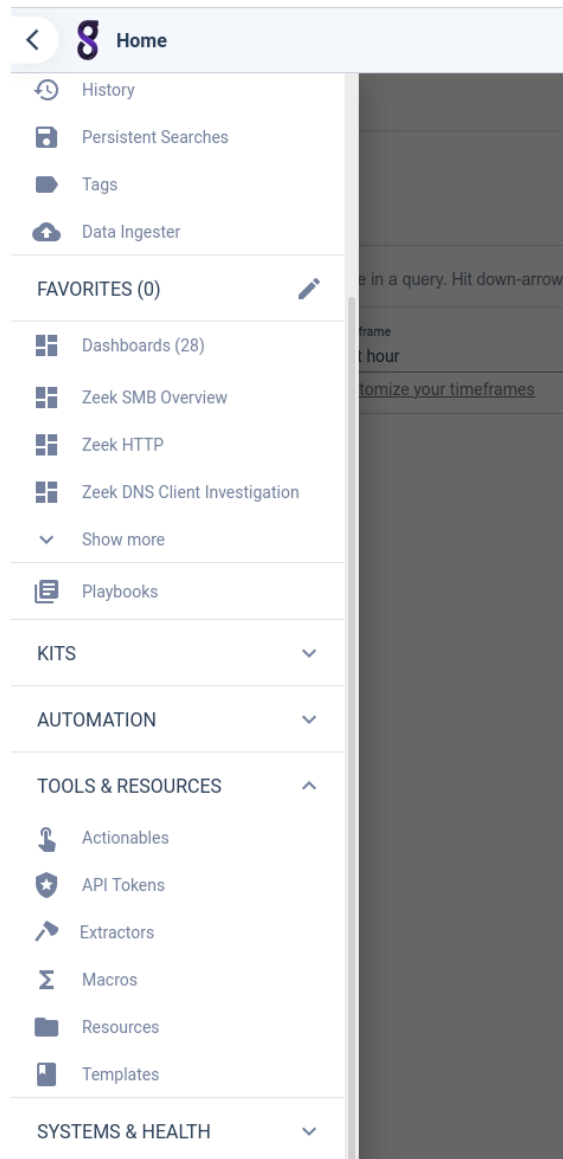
Home

History

Persistent Searches

Tags

Data Ingester

FAVORITES (0)

Dashboards (28)

Zeek SMB Overview

Zeek HTTP

Zeek DNS Client Investigation

Show more

Playbooks

KITS

AUTOMATION

TOOLS & RESOURCES

Actionables

API Tokens

Extractors

Macros

Resources

Templates

SYSTEMS & HEALTH

e in a query. Hit down-arrow

frame
t hour

tomize your timeframes